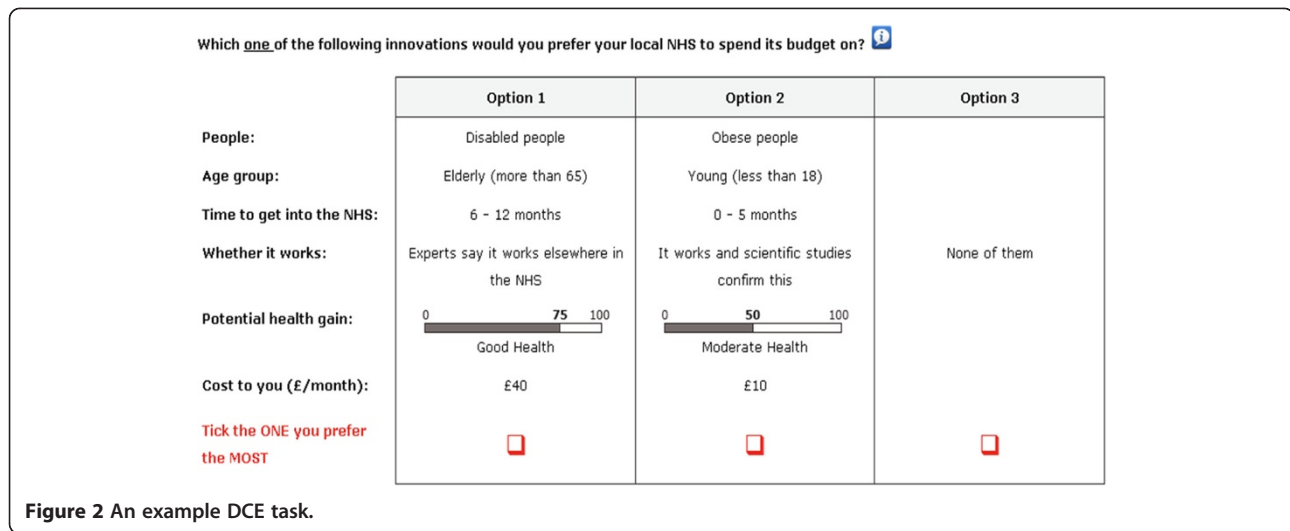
Which one of the following innovations would you prefer your local NHS to spend its budget on?

| | Option 1 | Option 2 | Option 3 |
|---|---|---|---|
| People: | Disabled people | Obese people | |
| Age group: | Elderly (more than 65) | Young (less than 18) | |
| Time to get into the NHS: | 6 - 12 months | 0 - 5 months | |
| Whether it works: | Experts say it works elsewhere in the NHS | It works and scientific studies confirm this | None of them |
| Potential health gain: | 0 75 100 Good Health | 0 50 100 Moderate Health | |
| Cost to you (£/month): | £40 | £10 | |
| Tick the ONE you prefer the MOST | ❑ | ❑ | ❑ |

Figure 2 An example DCE task.